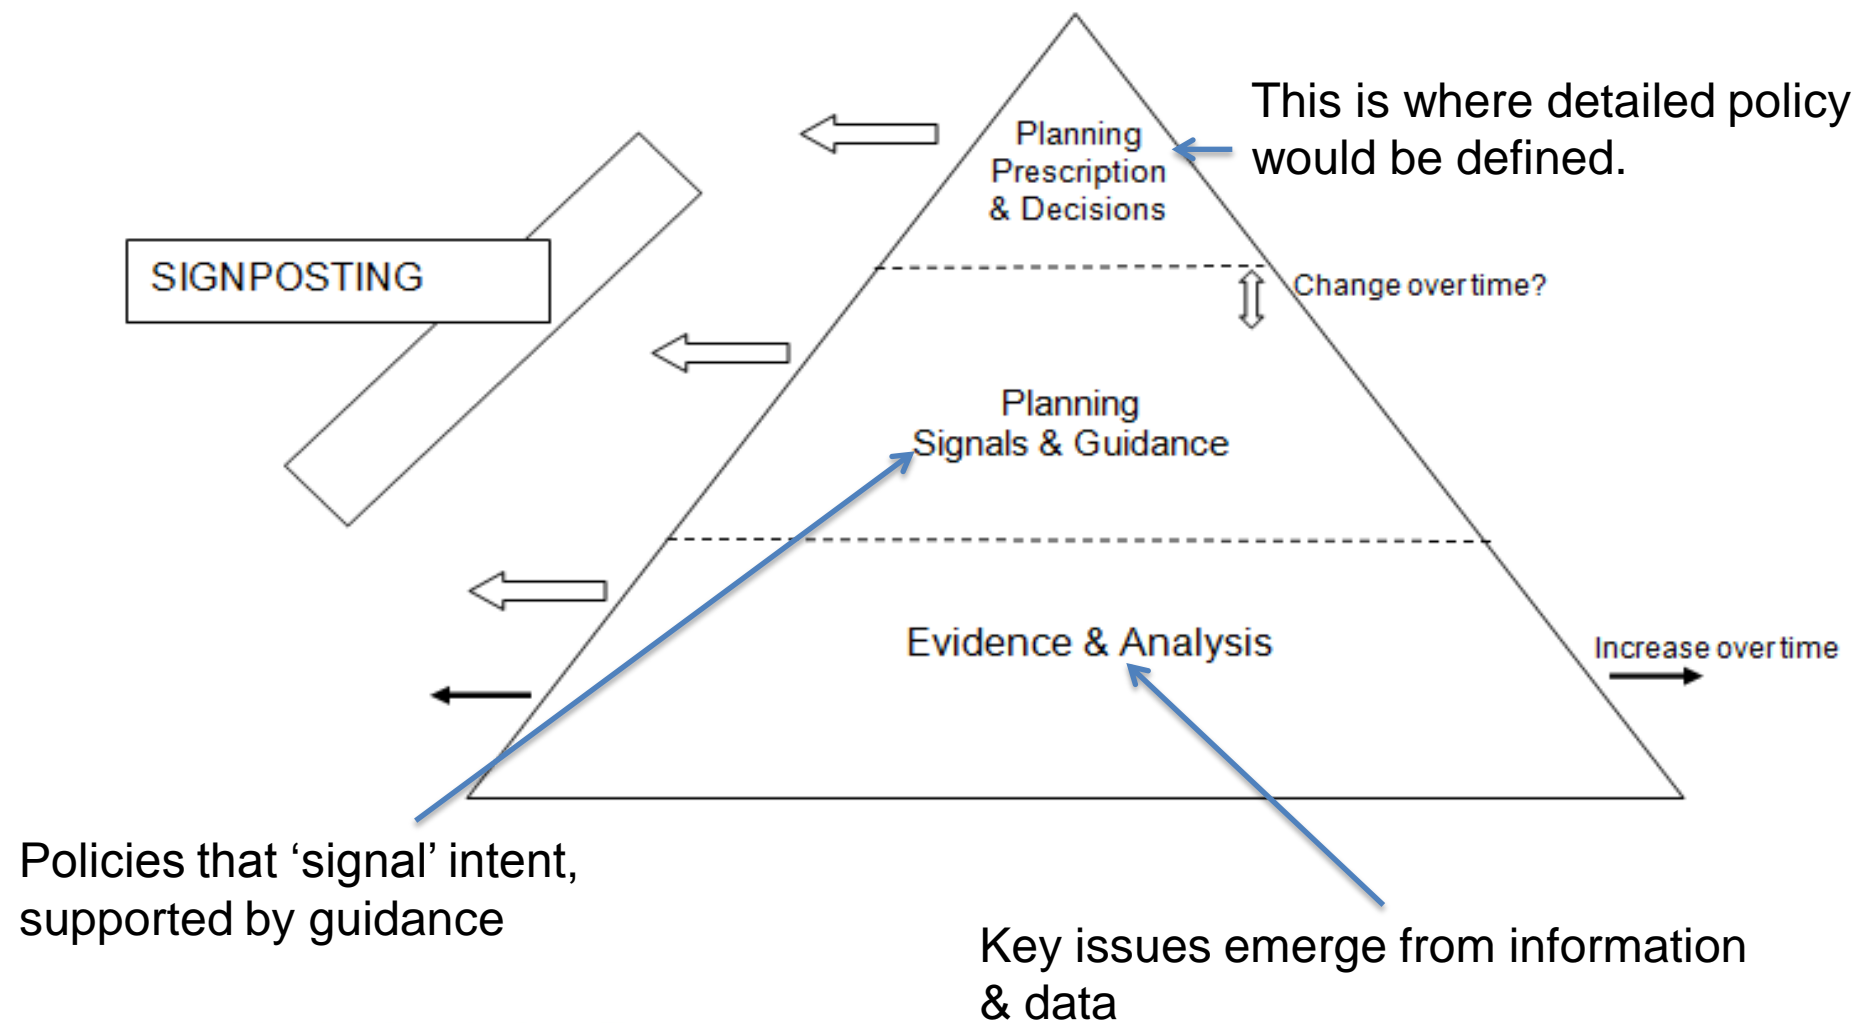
This is where detailed policy would be defined.

Planning
Prescription
& Decisions

SIGNPOSTING

Change over time?

Planning
Signals & Guidance

Evidence & Analysis

Increase over time

Policies that ‘signal’ intent, supported by guidance

Key issues emerge from information & data